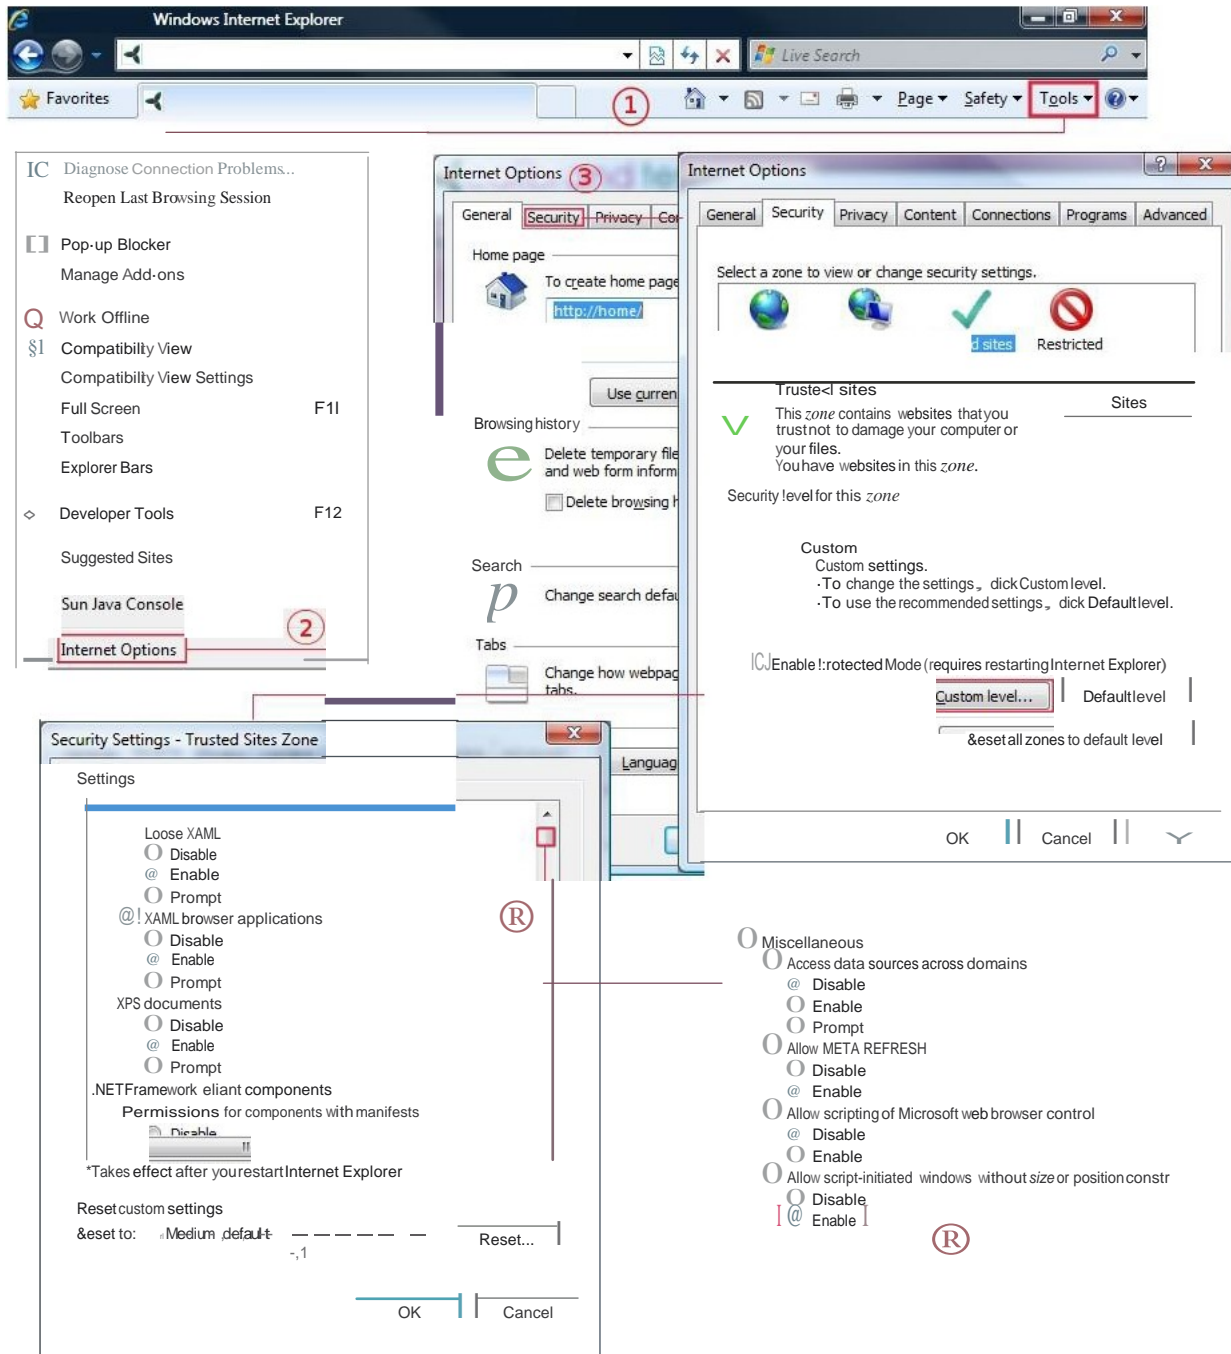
Windows Internet Explorer

Live Search

Favorites

1

Page ▾ Safety ▾ Tools ▾

IC Diagnose Connection Problems...
Reopen Last Browsing Session

Pop-up Blocker
Manage Add-ons

Work Offline
§1 Compatibilty View
Compatibilty View Settings
Full Screen F1l
Toolbars
Explorer Bars

Developer Tools F12

Suggested Sites

Sun Java Console

Internet Options

2

Internet Options 3

General Security Privacy Cor

Home page
To create home page
http://home/

Use curren

Browsing history
Delete temporary file and web form inform
Delete browsing h

Search
Change search defa

Tabs
Change how webpag tabs.

Languag

Internet Options

General Security Privacy Content Connections Programs Advanced

Select a zone to view or change security settings.

d sites Restricted

Truste<l sites
Sites
This zone contains websites thatyou trustnot to damage your computer or your files.
Youhave websites in this zone.

Security !evel for this zone

Custom
Custom settings.
·To change the settings, dickCustom level.
·To use the recommended settings, dick Defaultlevel.

ICJEnable !:rotected Mode (requires restarting Internet Explorer)

Custom level... Defaultlevel

&esetall zones to default level

OK Cancel

Security Settings - Trusted Sites Zone

Settings

Loose XAML
Disable
Enable
Prompt
XAML browser applications
Disable
Enable
Prompt
XPS documents
Disable
Enable
Prompt
.NETFramework eliant components
Permissions for components with manifests
Disable

*Takes effect after yourestart Internet Explorer

Reset custom settings
&eset to: Medium defaul-t
-,1
Reset...

OK Cancel

®

Miscellaneous
Access data sources across domains
Disable
Enable
Prompt
Allow META REFRESH
Disable
Enable
Allow scripting of Microsoft web browser control
Disable
Enable
Allow script-initiated windows without size or position constr
Disable
Enable

®